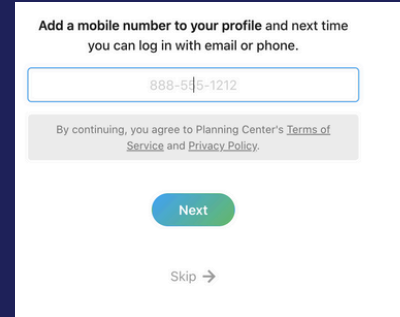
**Add a mobile number to your profile** and next time you can log in with email or phone.

888-555-1212

By continuing, you agree to Planning Center's Terms of Service and Privacy Policy.

Next

Skip →